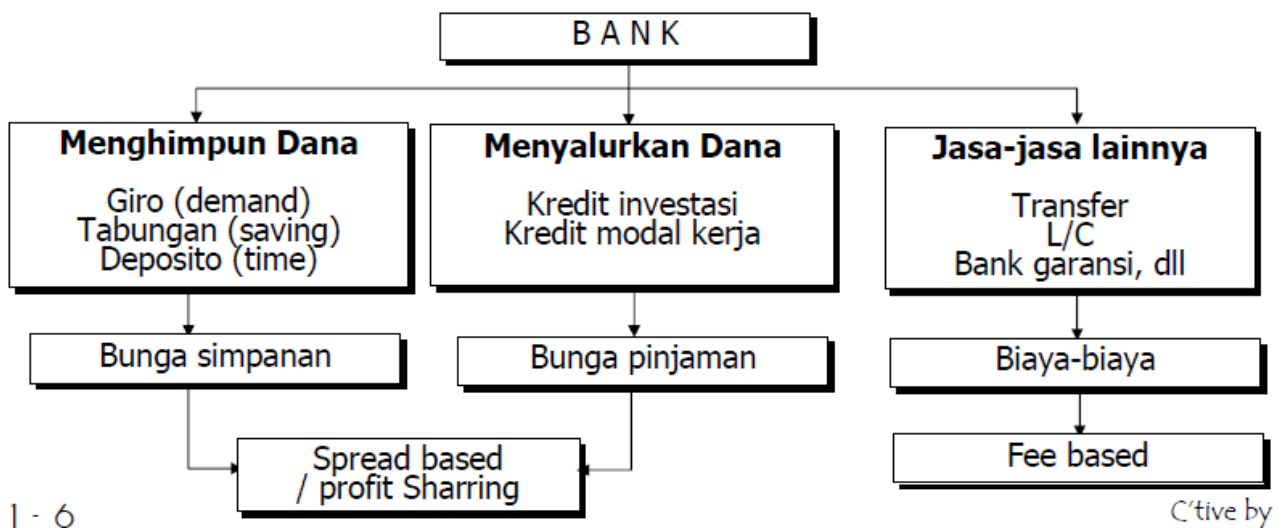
B A N K

**Menghimpun Dana**

Giro (demand)
Tabungan (saving)
Deposito (time)

**Menyalurkan Dana**

Kredit investasi
Kredit modal kerja

**Jasa-jasa lainnya**

Transfer
L/C
Bank garansi, dll

Bunga simpanan

Bunga pinjaman

Biaya-biaya

Spread based / profit Sharring

Fee based

1 - 6

C'tive by